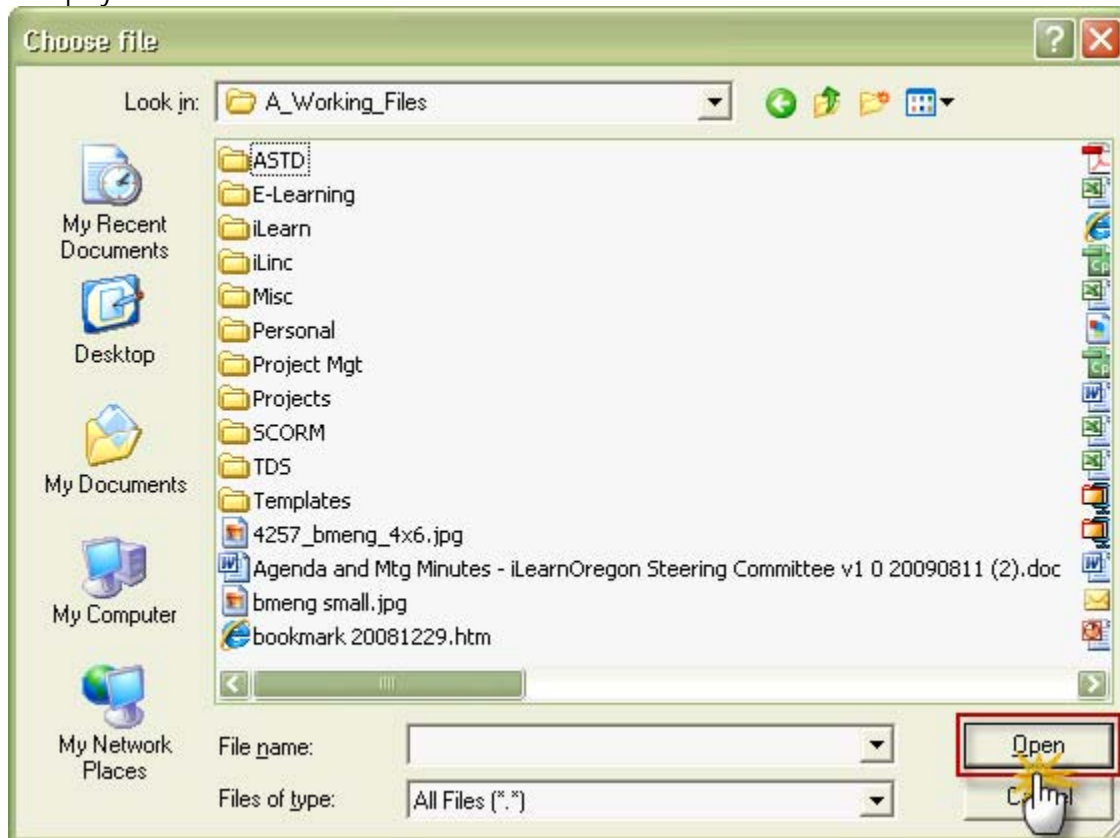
Choose file

Look in: A_Working_Files

My Recent Documents

Desktop

My Documents

My Computer

My Network Places

ASTD
E-Learning
iLearn
iLinc
Misc
Personal
Project Mgt
Projects
SCORM
TDS
Templates
4257_bmeng_4x6.jpg
Agenda and Mtg Minutes - iLearnOregon Steering Committee v1 0 20090811 (2).doc
bmeng small.jpg
bookmark 20081229.htm

File name:

Files of type: All Files (*.*)

Open

C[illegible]l